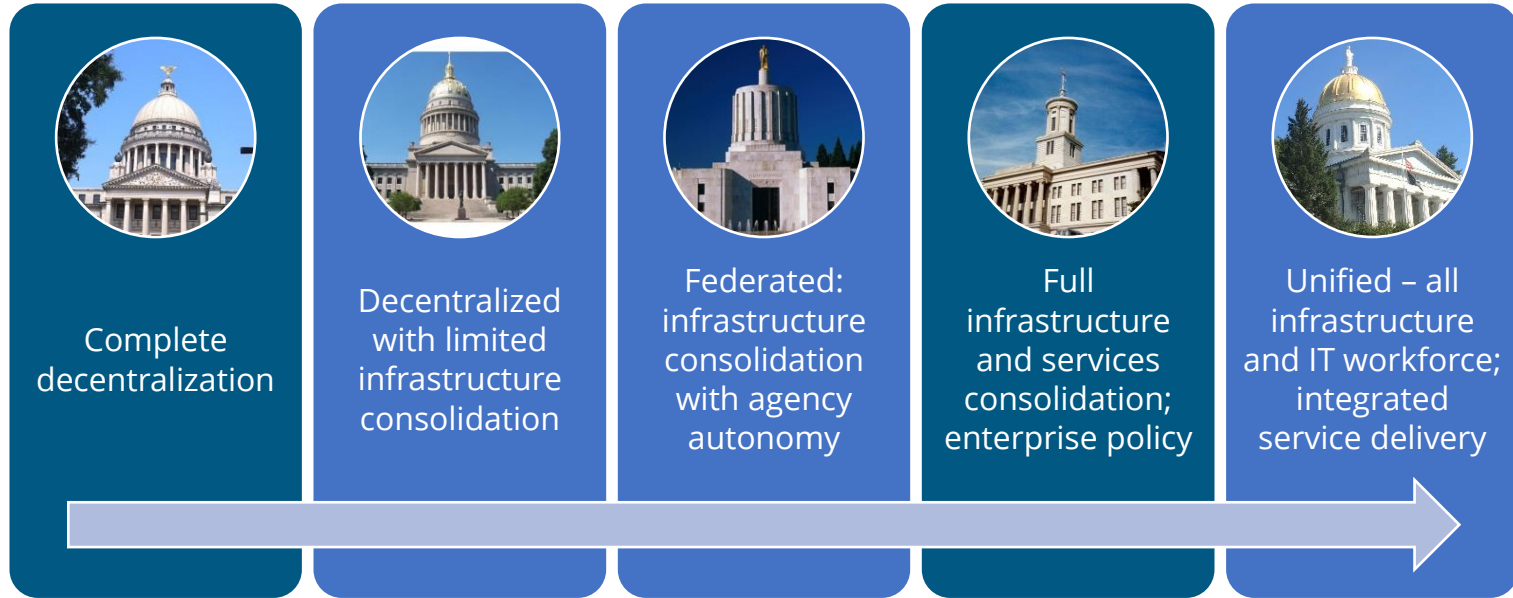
Complete decentralization

Decentralized with limited infrastructure consolidation

Federated: infrastructure consolidation with agency autonomy

Full infrastructure and services consolidation; enterprise policy

Unified – all infrastructure and IT workforce; integrated service delivery